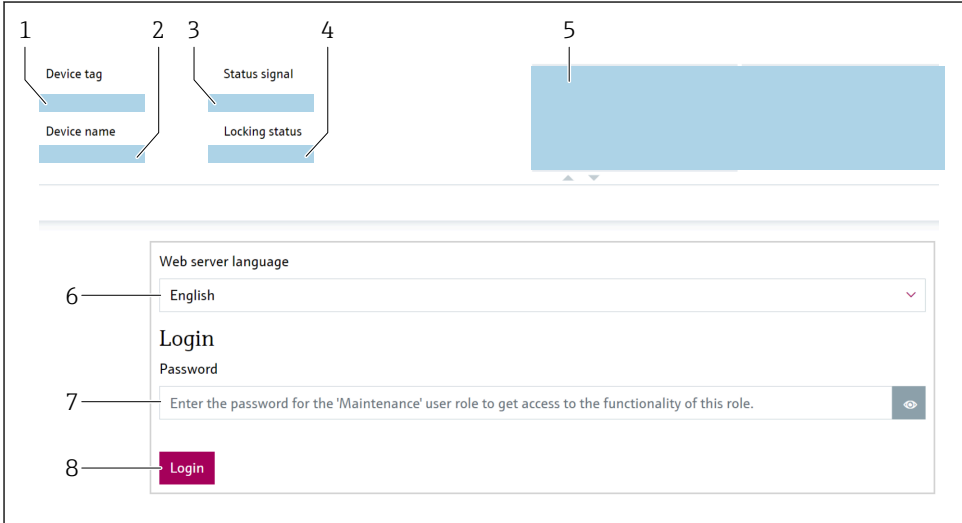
1
2
3
4
5

Device tag

Device name

Status signal

Locking status

Web server language

6

English

Login

Password

7

Enter the password for the 'Maintenance' user role to get access to the functionality of this role.

8

Login